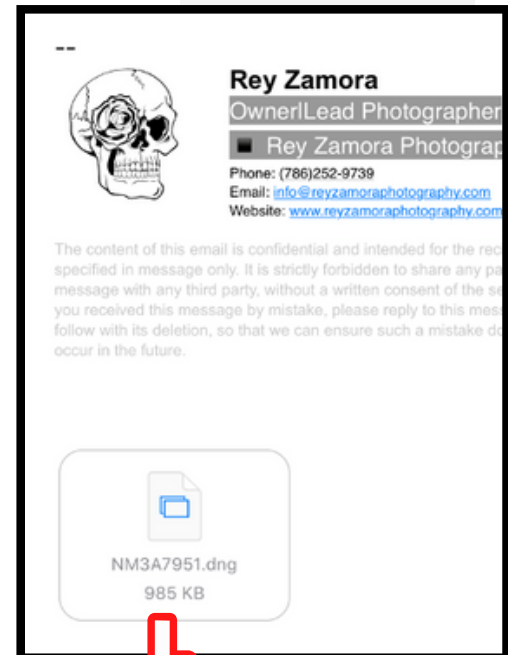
--

Rey Zamora

OwnerILead Photographer

Rey Zamora Photograp

Phone: (786)252-9739
Email: info@reyzamoraphotography.com
Website: www.reyzamoraphotography.com

The content of this email is confidential and intended for the rec specified in message only. It is strictly forbidden to share any pa message with any third party, without a written consent of the se you received this message by mistake, please reply to this mess follow with its deletion, so that we can ensure such a mistake do occur in the future.

NM3A7951.dng
985 KB